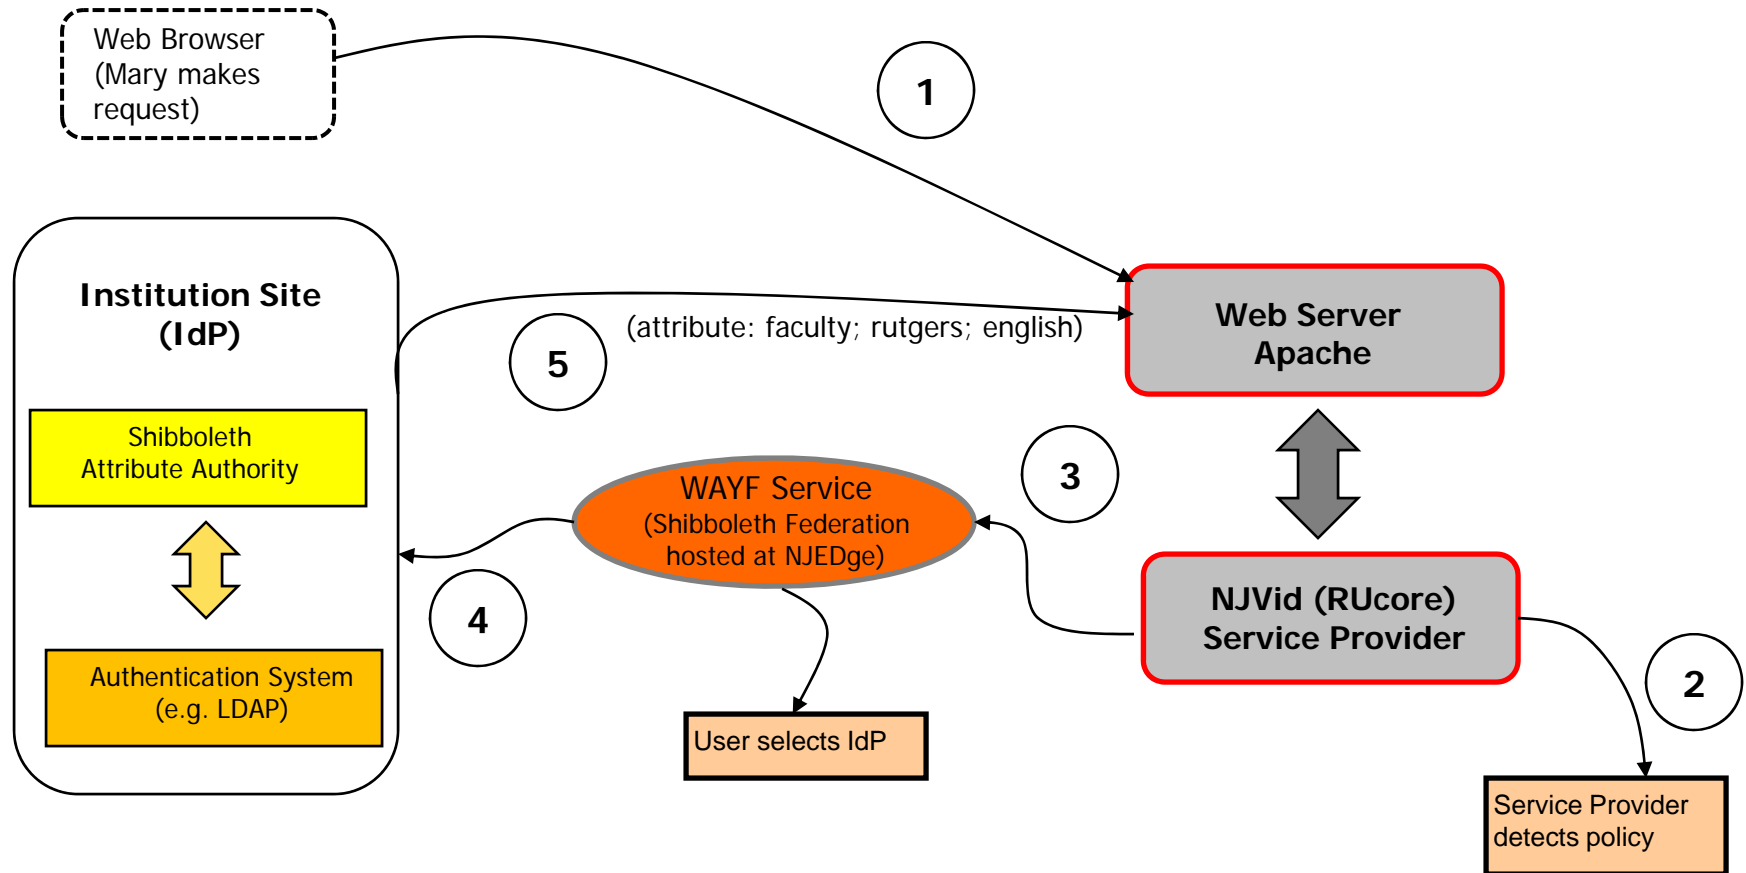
Web Browser (Mary makes request)

1

Institution Site (IdP)

Shibboleth Attribute Authority

Authentication System (e.g. LDAP)

(attribute: faculty; rutgers; english)

5

Web Server Apache

3

WAYF Service (Shibboleth Federation hosted at NJEDge)

4

User selects IdP

NJVid (RUcore) Service Provider

2

Service Provider detects policy